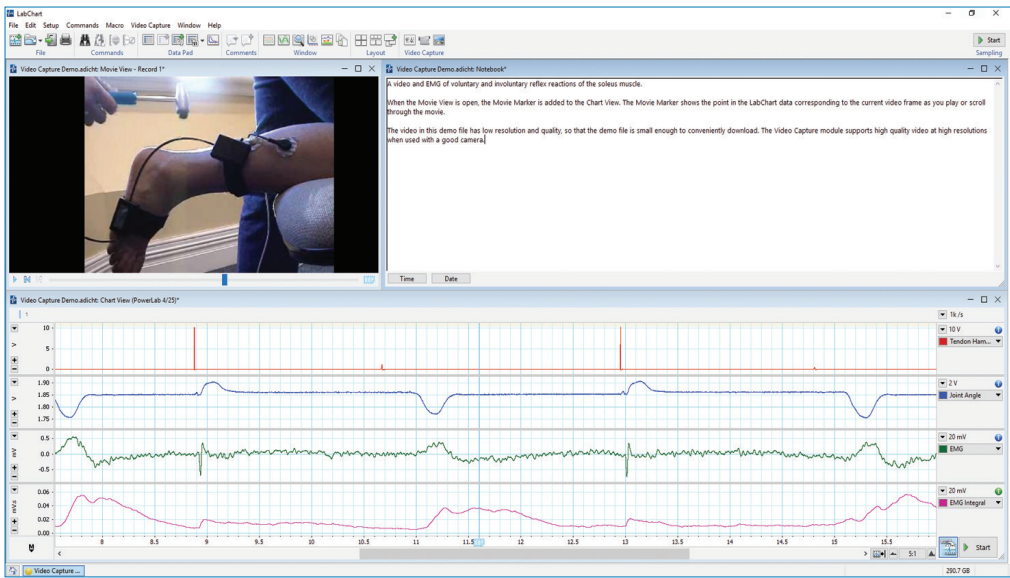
LabChart
File Edit Setup Commands Macro Video Capture Window Help
File Commands Data Pad Comments Window Layout Video Capture
Start
Sampling

Video Capture Demo.adicht: Movie View - Record 1*

Video Capture Demo.adicht: Notebook*

A video and EMG of voluntary and involuntary reflex reactions of the soleus muscle.

When the Movie View is open, the Movie Marker is added to the Chart View. The Movie Marker shows the point in the LabChart data corresponding to the current video frame as you play or scroll through the movie.

The video in this demo file has low resolution and quality, so that the demo file is small enough to conveniently download. The Video Capture module supports high quality video at high resolutions when used with a good camera.

Time Date

Video Capture Demo.adicht: Chart View (PowerLab 4/25)*

1k /s
10 V
Tendon Ham...
2 V
Joint Angle
20 mV
EMG
20 mV
EMG Integral

10
5
0
V
1.90
1.85
1.80
1.75
V
0.5
0.0
-0.5
mV
0.06
0.04
0.02
0.00
mV.s

8 8.5 9 9.5 10 10.5 11 11.5 12 12.5 13 13.5 14 14.5 15 15.5
5:1
Start

Video Capture ...
290.7 GB